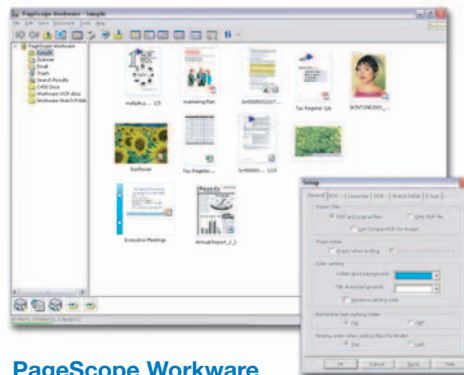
PageScope Workware - Sample

File Edit Search Document Tools Help

PageScope Workware
Sample
Scanner
Email
Trash
Search Results
OCR Docs
Workware Watch Folder

multiple p... 1/5
marketing Plan
Scn00093022017...
Fax Register 1/6
SCN7U9903091...
Sunflower
Fax Register 1/...
Scn00093022... 1/19
Executive Meetings
Annual Report_1_1

PageScope Workware

Setup

General
Import files
PDF and original files
Only PDF file
Use CompactPDF for images
Trash folder
Empty when ending
Color setting
Folder area background
File Area background
Windows setting color
Cancel
Apply
Help